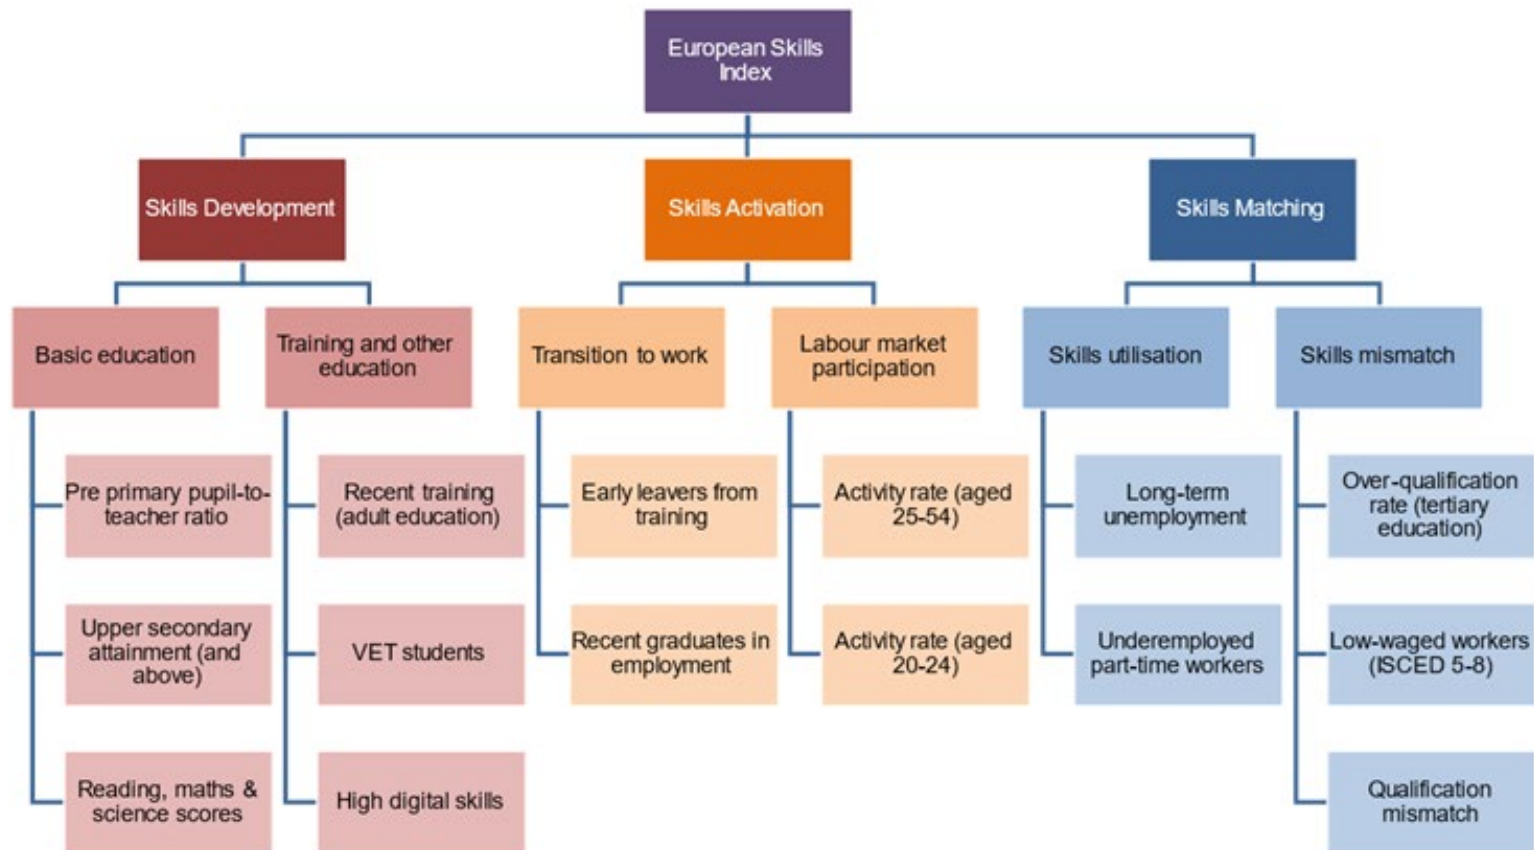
European Skills Index

Skills Development

Skills Activation

Skills Matching

Basic education

Training and other education

Transition to work

Labour market participation

Skills utilisation

Skills mismatch

Pre primary pupil-to-teacher ratio

Upper secondary attainment (and above)

Reading, maths & science scores

Recent training (adult education)

VET students

High digital skills

Early leavers from training

Recent graduates in employment

Activity rate (aged 25-54)

Activity rate (aged 20-24)

Long-term unemployment

Underemployed part-time workers

Over-qualification rate (tertiary education)

Low-waged workers (ISCED 5-8)

Qualification mismatch